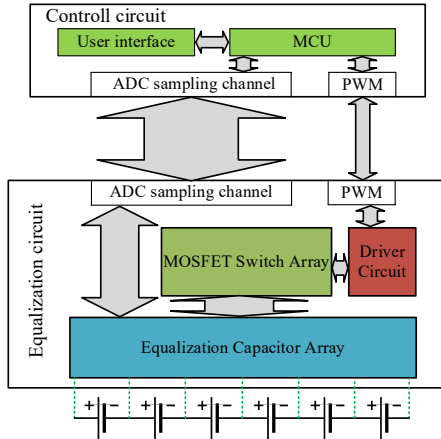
Controll circuit

User interface

MCU

ADC sampling channel

PWM

ADC sampling channel

PWM

Equalization circuit

MOSFET Switch Array

Driver Circuit

Equalization Capacitor Array

+ −
+ −
+ −
+ −
+ −
+ −